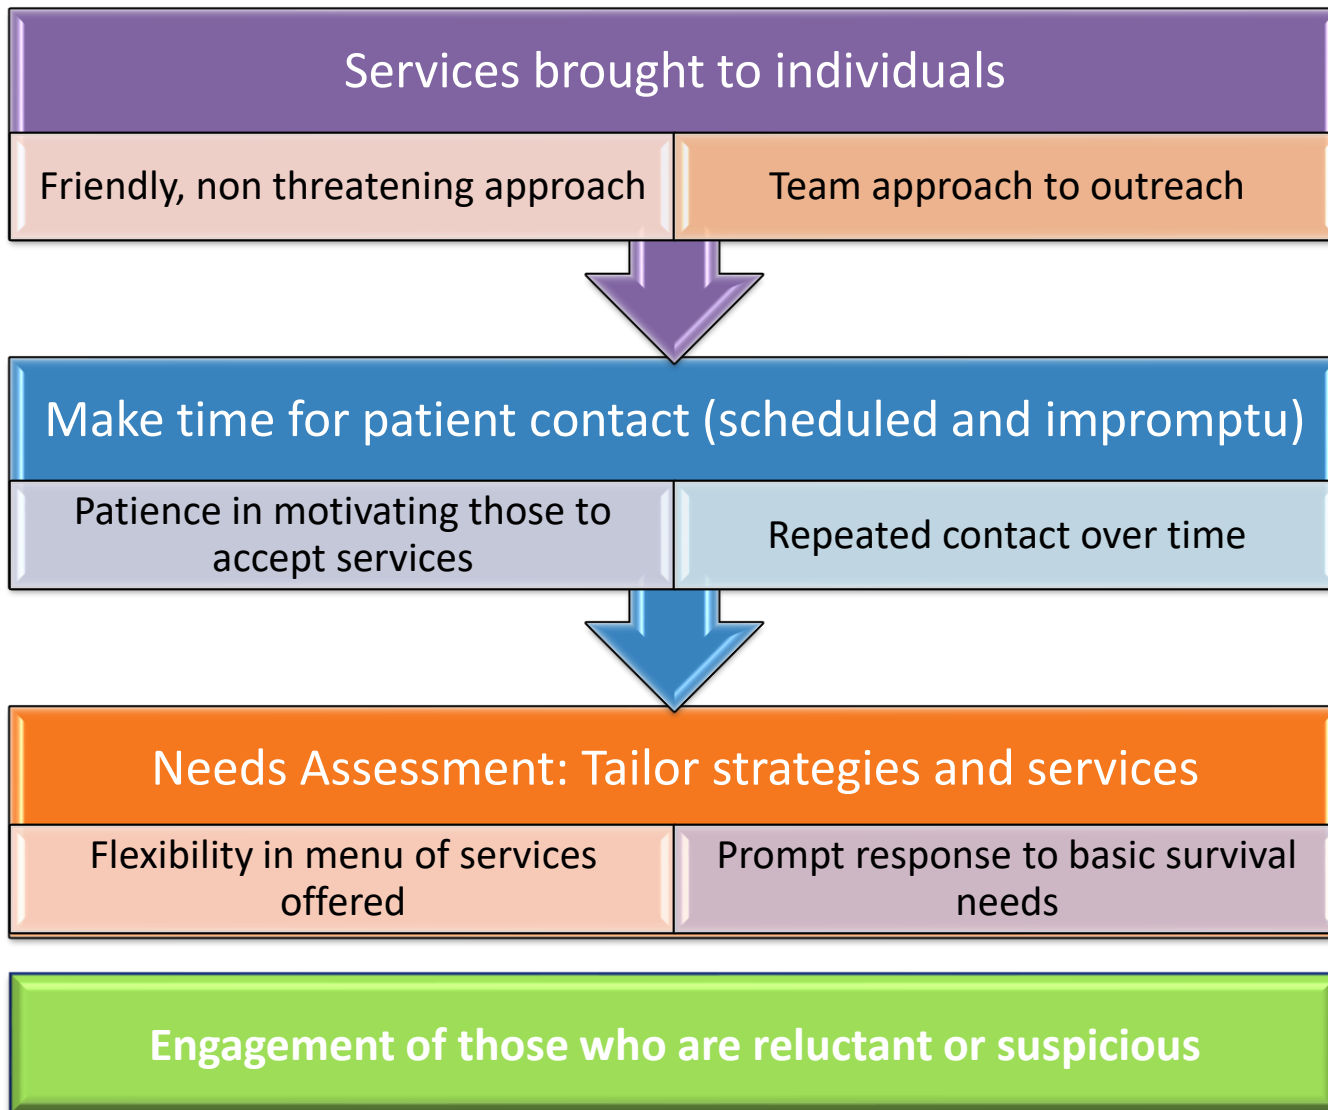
Services brought to individuals

Friendly, non threatening approach

Team approach to outreach

Make time for patient contact (scheduled and impromptu)

Patience in motivating those to accept services

Repeated contact over time

Needs Assessment: Tailor strategies and services

Flexibility in menu of services offered

Prompt response to basic survival needs

Engagement of those who are reluctant or suspicious